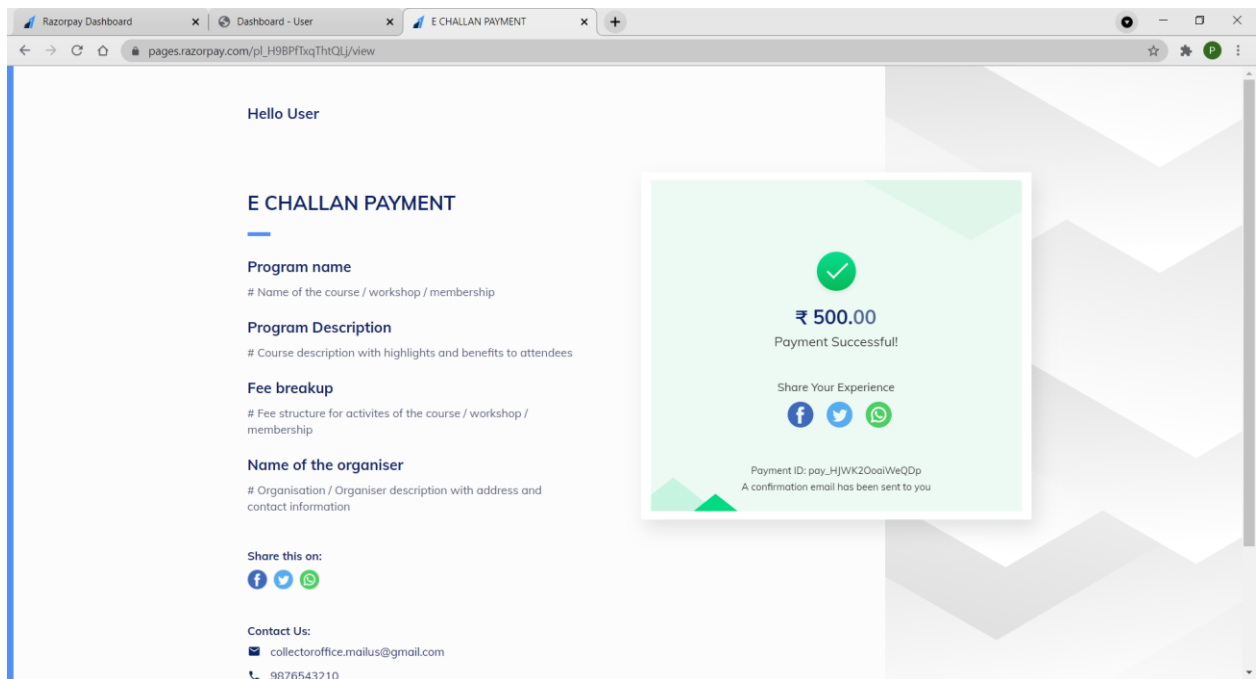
Razorpay Dashboard
Dashboard - User
E CHALLAN PAYMENT
pages.razorpay.com/pl_H9BPfTxqThtQLj/view

Hello User

E CHALLAN PAYMENT

Program name
# Name of the course / workshop / membership

Program Description
# Course description with highlights and benefits to attendees

Fee breakup
# Fee structure for activites of the course / workshop / membership

Name of the organiser
# Organisation / Organiser description with address and contact information

Share this on:

Contact Us:
collectoroffice.mailus@gmail.com
9876543210

₹ 500.00
Payment Successful!

Share Your Experience

Payment ID: pay_HJWK2OoaiWeQDp
A confirmation email has been sent to you